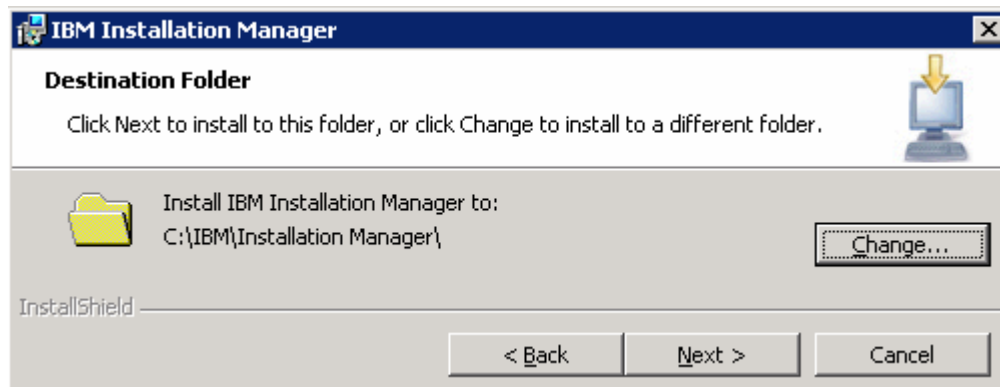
IBM Installation Manager

Destination Folder

Click Next to install to this folder, or click Change to install to a different folder.

Install IBM Installation Manager to:
C:\IBM\Installation Manager\

Change...

InstallShield

< Back

Next >

Cancel